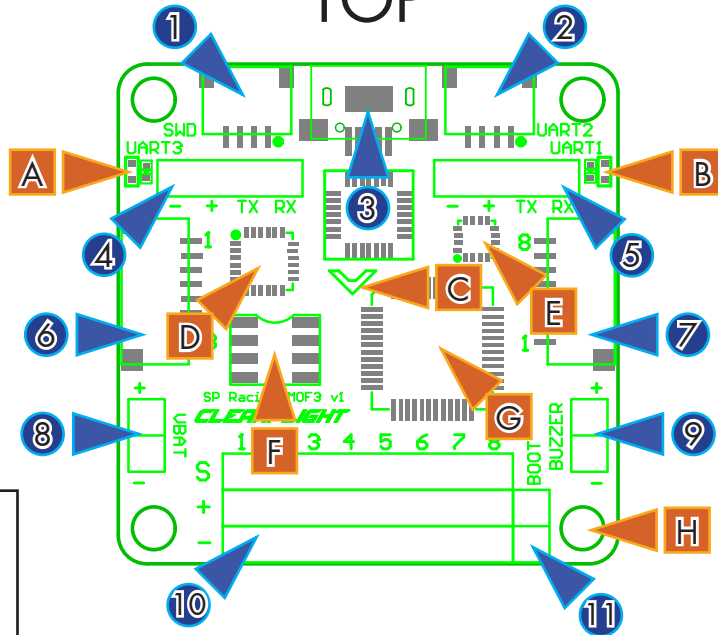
TOP

1

2

SWD

UART2

UART3

UART1

A

B

3

– + TX RX

– + TX RX

4

5

1

8

C

E

6

7

D

8

1

SP Racing F3 MOF3 v1

F

G

+

+

UBAT

BUZZER

CLEANFLIGHT

8

9

–

–

1 2 3 4 5 6 7 8

BOOT

S

+

–

H

10

11